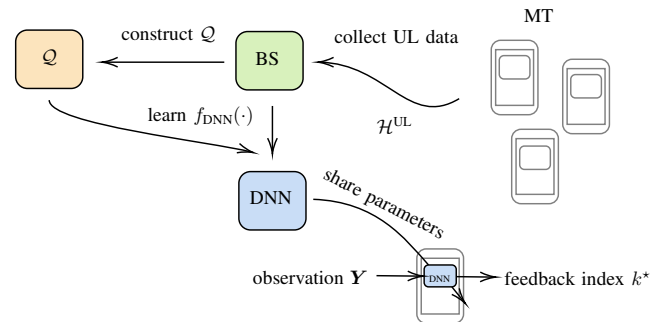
MT

construct $\mathcal{Q}$

$\mathcal{Q}$

BS

collect UL data

learn $f_{\text{DNN}}(\cdot)$

$\mathcal{H}^{\text{UL}}$

DNN

share parameters

observation $\boldsymbol{Y}$

DNN

feedback index $k^{\star}$